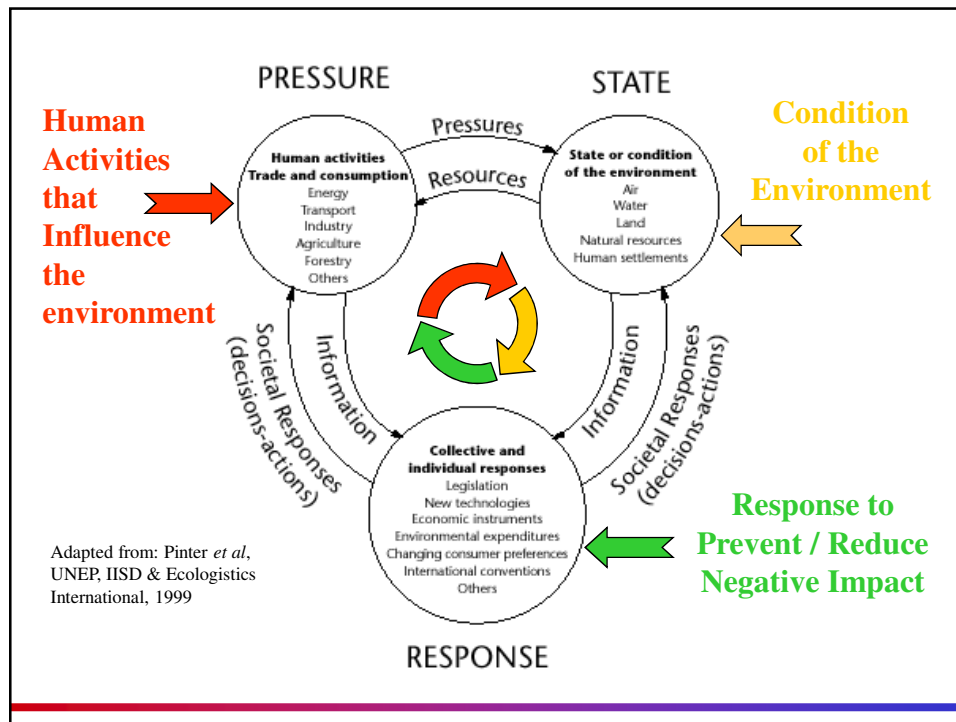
PRESSURE

STATE

Human Activities that Influence the environment

Condition of the Environment

Pressures

Resources

Human activities
Trade and consumption
Energy
Transport
Industry
Agriculture
Forestry
Others

State or condition of the environment
Air
Water
Land
Natural resources
Human settlements

Societal Responses (decisions-actions)

Information

Information

Societal Responses (decisions-actions)

Collective and individual responses
Legislation
New technologies
Economic instruments
Environmental expenditures
Changing consumer preferences
International conventions
Others

Response to Prevent / Reduce Negative Impact

Adapted from: Pinter *et al*, UNEP, IISD & Ecologistics International, 1999

RESPONSE